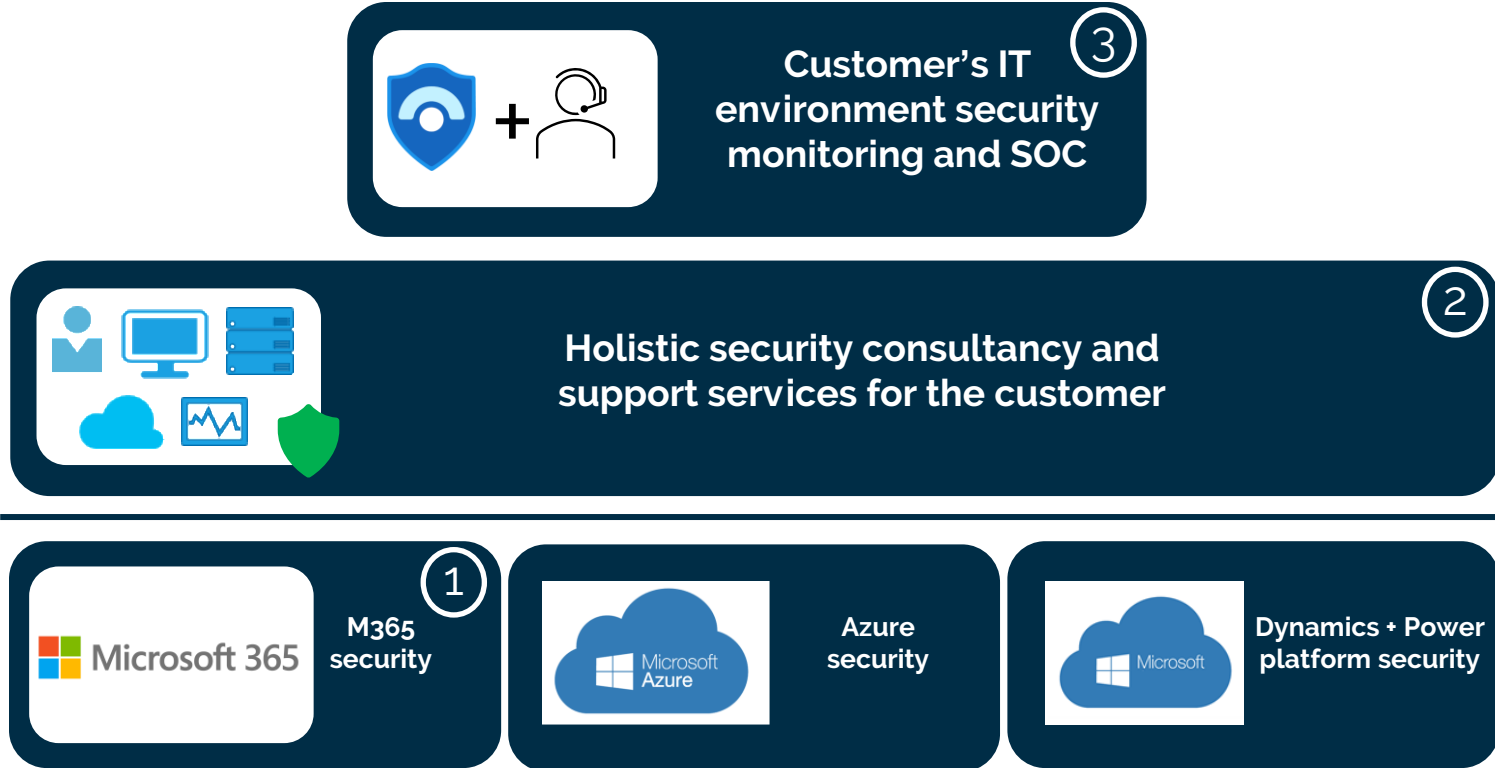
+

Customer's IT environment security monitoring and SOC

3

2

Holistic security consultancy and support services for the customer

Microsoft 365

1

M365 security

Microsoft Azure

Azure security

Microsoft

Dynamics + Power platform security